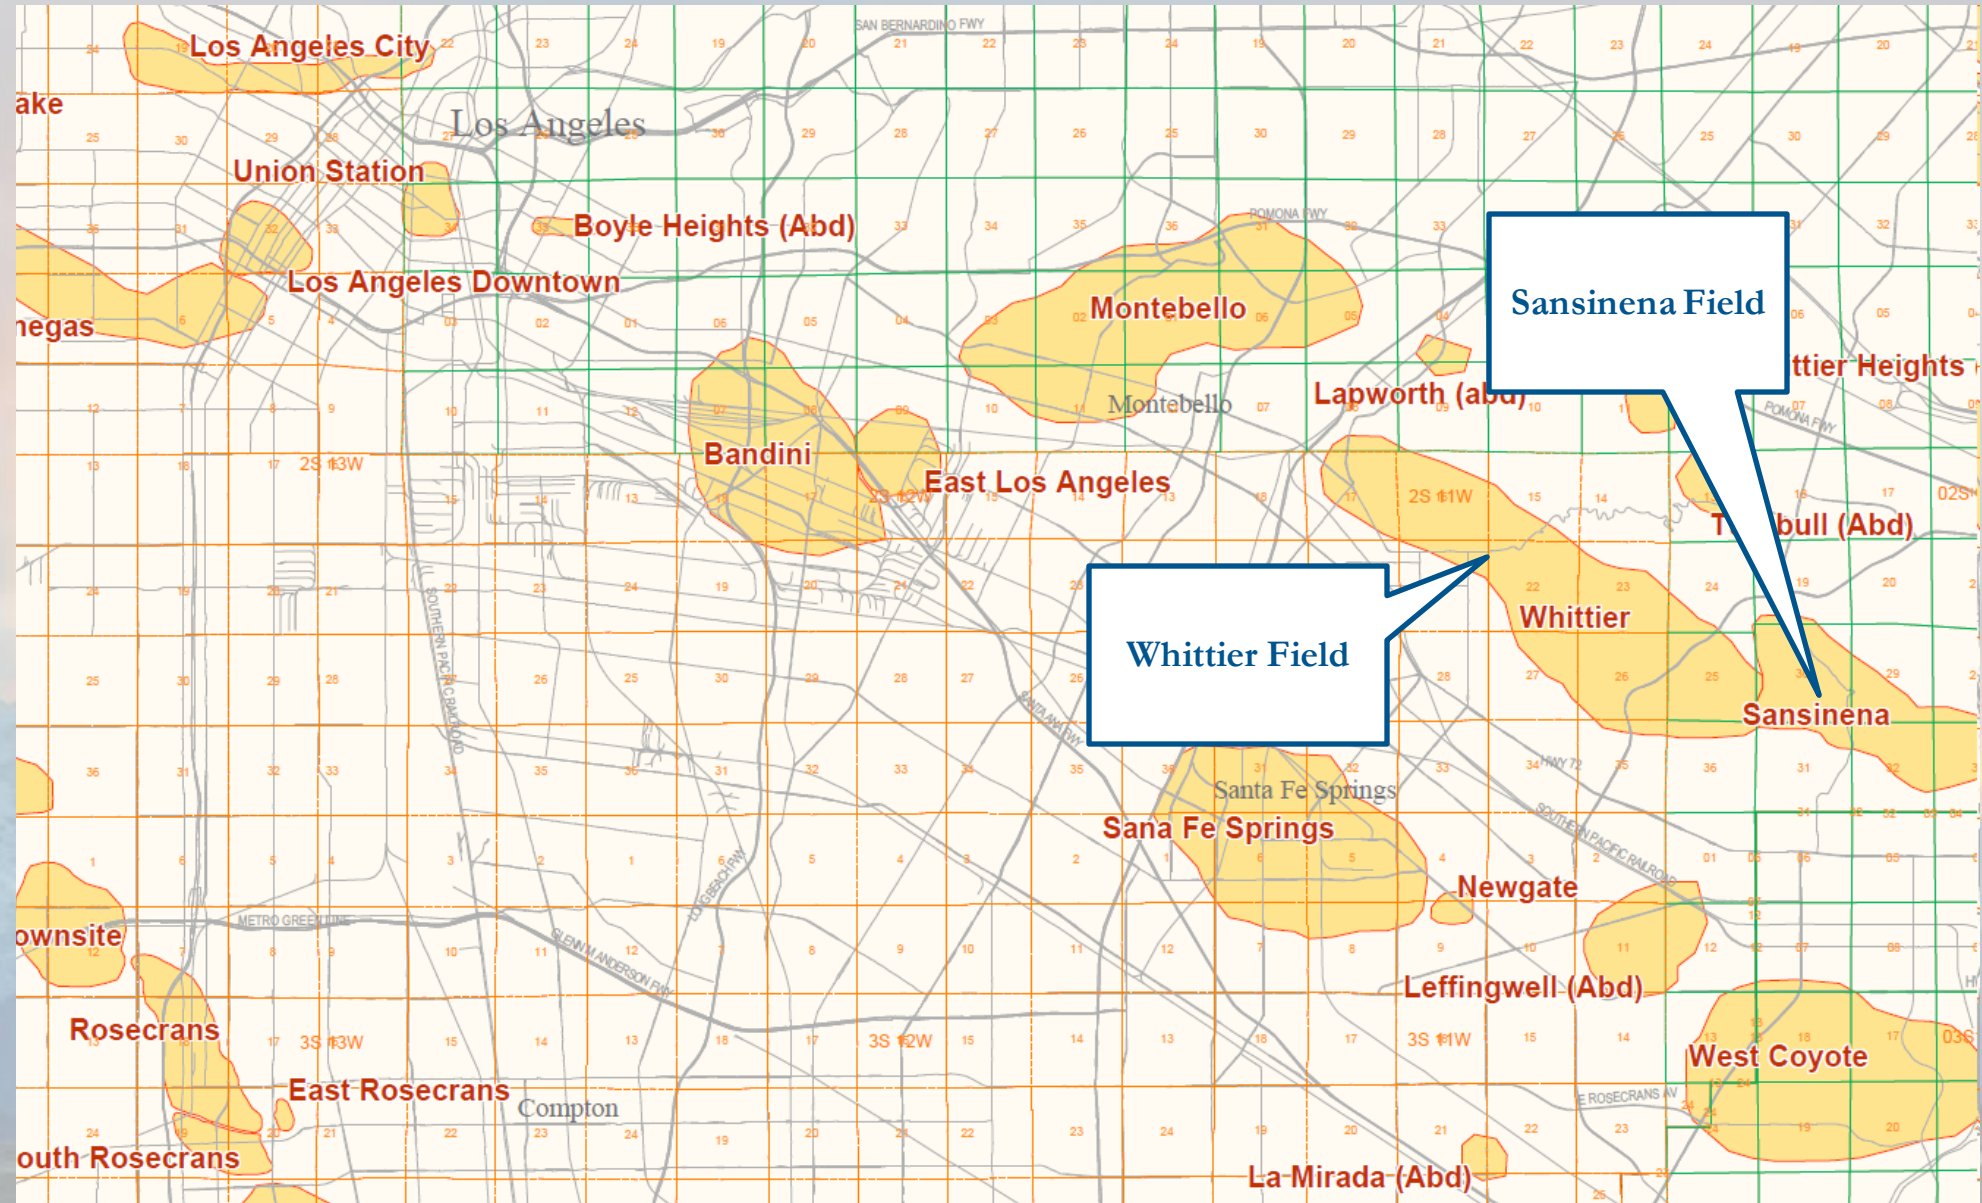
Los Angeles City
ake
Los Angeles
Union Station
Boyle Heights (Abd)
Los Angeles Downtown
negas
Montebello
Sansinena Field
ttier Heights
Lapworth (abd)
Montebello
Bandini
East Los Angeles
2S 13W
2S 12W
2S 11W
T bull (Abd)
Whittier Field
Whittier
Sansinena
Santa Fe Springs
Sana Fe Springs
Newgate
ownsite
Leffingwell (Abd)
Rosecrans
3S 13W
3S 12W
3S 11W
West Coyote
East Rosecrans
Compton
outh Rosecrans
La Mirada (Abd)
SAN BERNARDINO FWY
POMONA FWY
SOUTHERN PACIFIC RAILROAD
SANTA ANA FWY
LONG BEACH FWY
METRO GREEN LINE
GLENN M ANDERSON FWY
HWY 72
E ROSECRANS AV